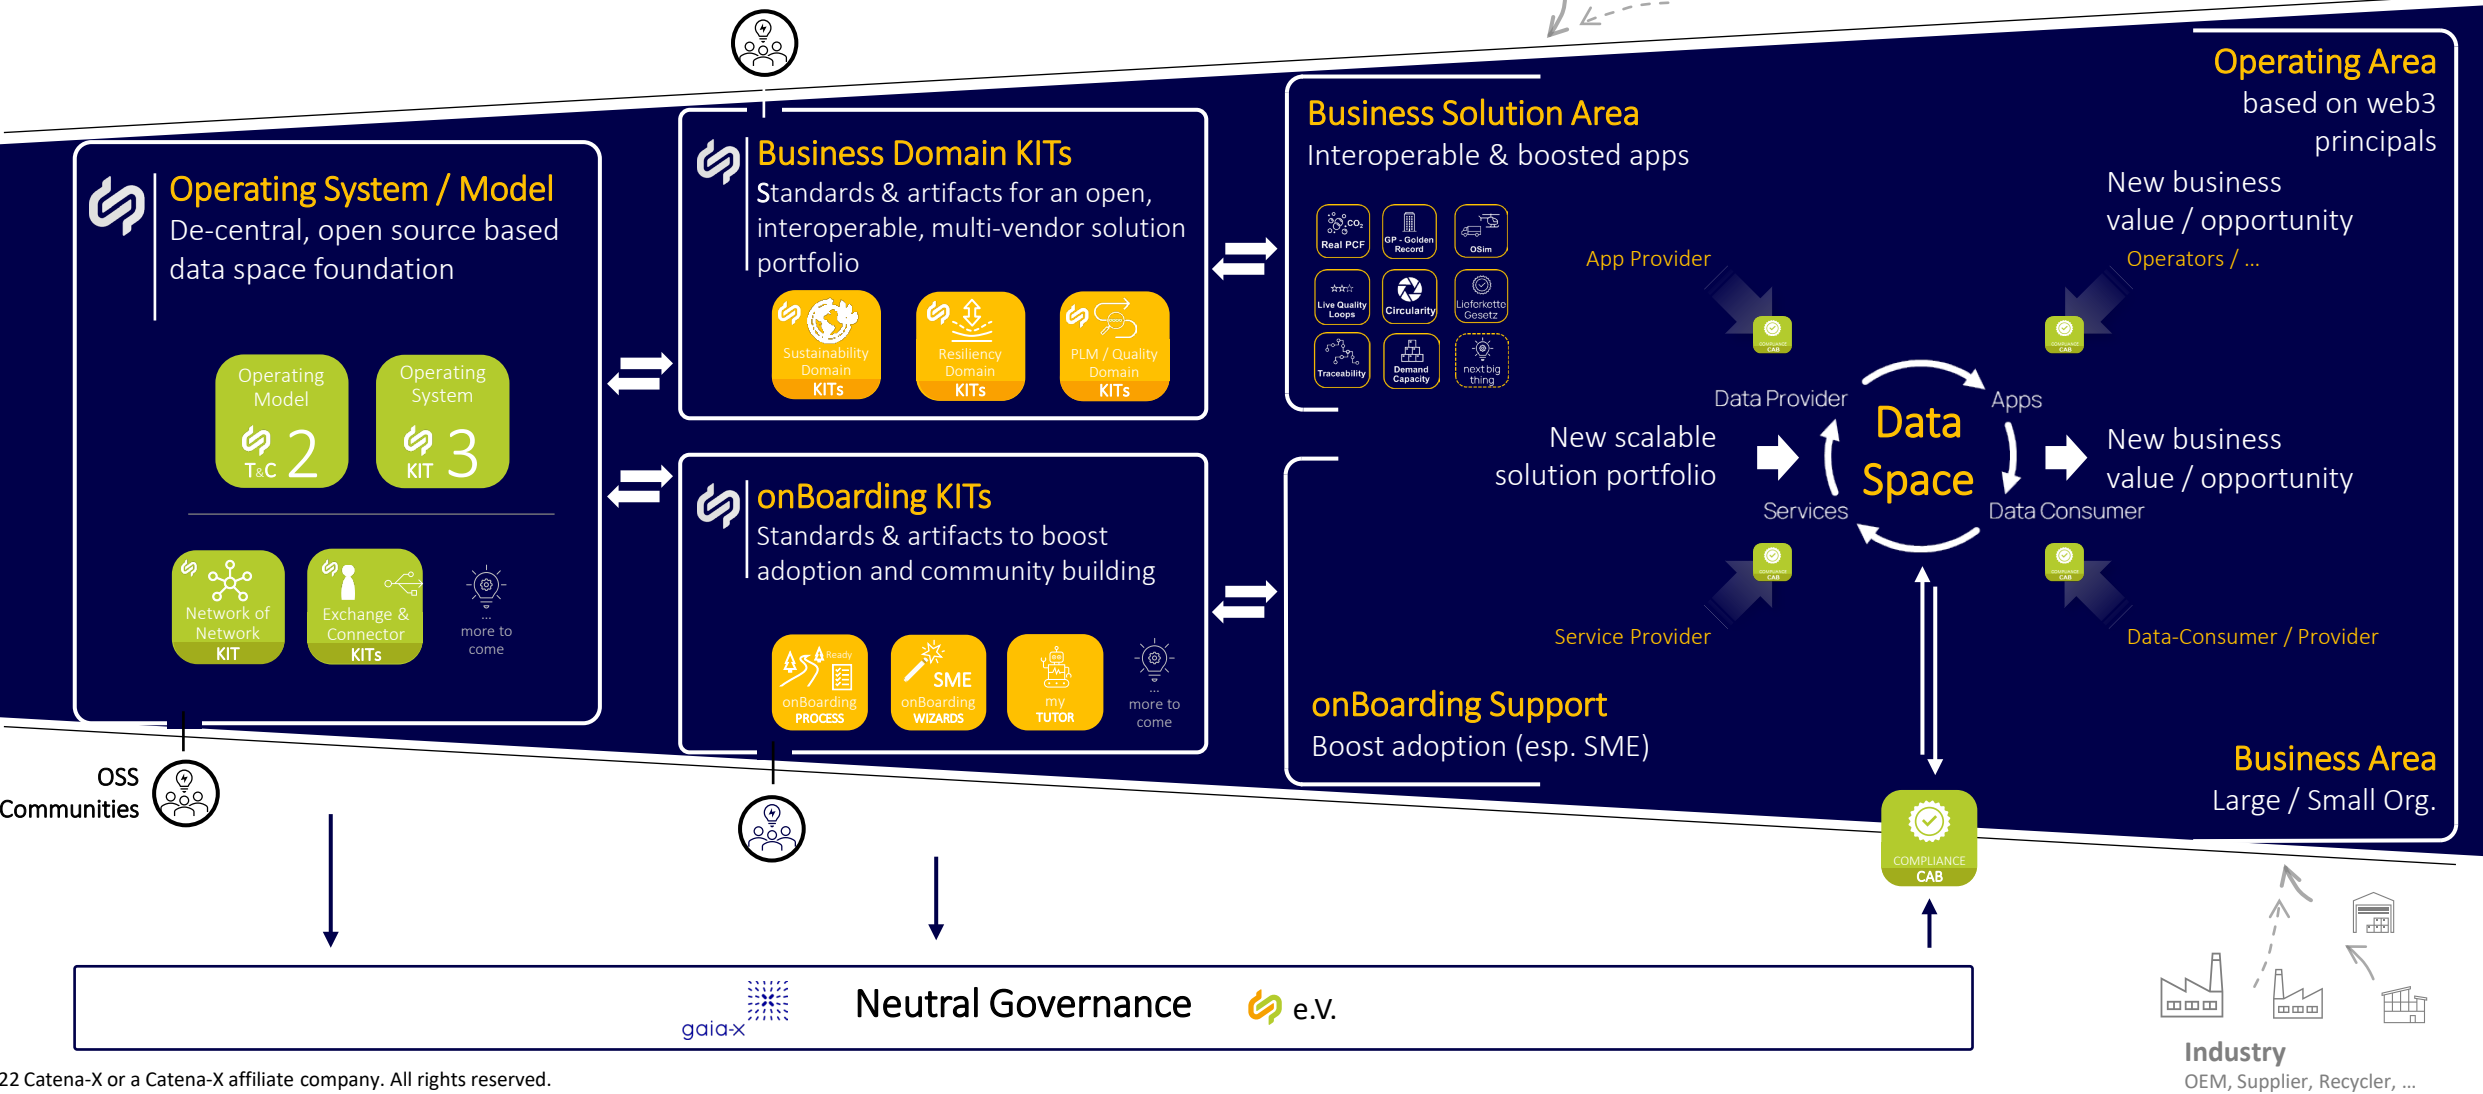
Operating System / Model
De-central, open source based data space foundation

Operating Model
T&C 2

Operating System
KIT 3

Network of Network KIT

Exchange & Connector KITs

more to come

OSS Communities

Business Domain KITs
Standards & artifacts for an open, interoperable, multi-vendor solution portfolio

Sustainability Domain KITs

Resiliency Domain KITs

PLM / Quality Domain KITs

onBoarding KITs
Standards & artifacts to boost adoption and community building

Ready
onBoarding PROCESS

SME
onBoarding WIZARDS

my TUTOR

more to come

Business Solution Area
Interoperable & boosted apps

Real PCF
GP - Golden Record
OSim
Live Quality Loops
Circularity
Lieferkette Gesetz
Traceability
Demand Capacity
next big thing

App Provider
Operators / ...

Operating Area
based on web3 principals

New business value / opportunity

Data Provider
Apps
New scalable solution portfolio
Data Space
Services
Data Consumer
New business value / opportunity

Service Provider
Data-Consumer / Provider

onBoarding Support
Boost adoption (esp. SME)

Business Area
Large / Small Org.

COMPLIANCE CAB

gaia-x
Neutral Governance
e.V.

22 Catena-X or a Catena-X affiliate company. All rights reserved.

Industry
OEM, Supplier, Recycler, ...